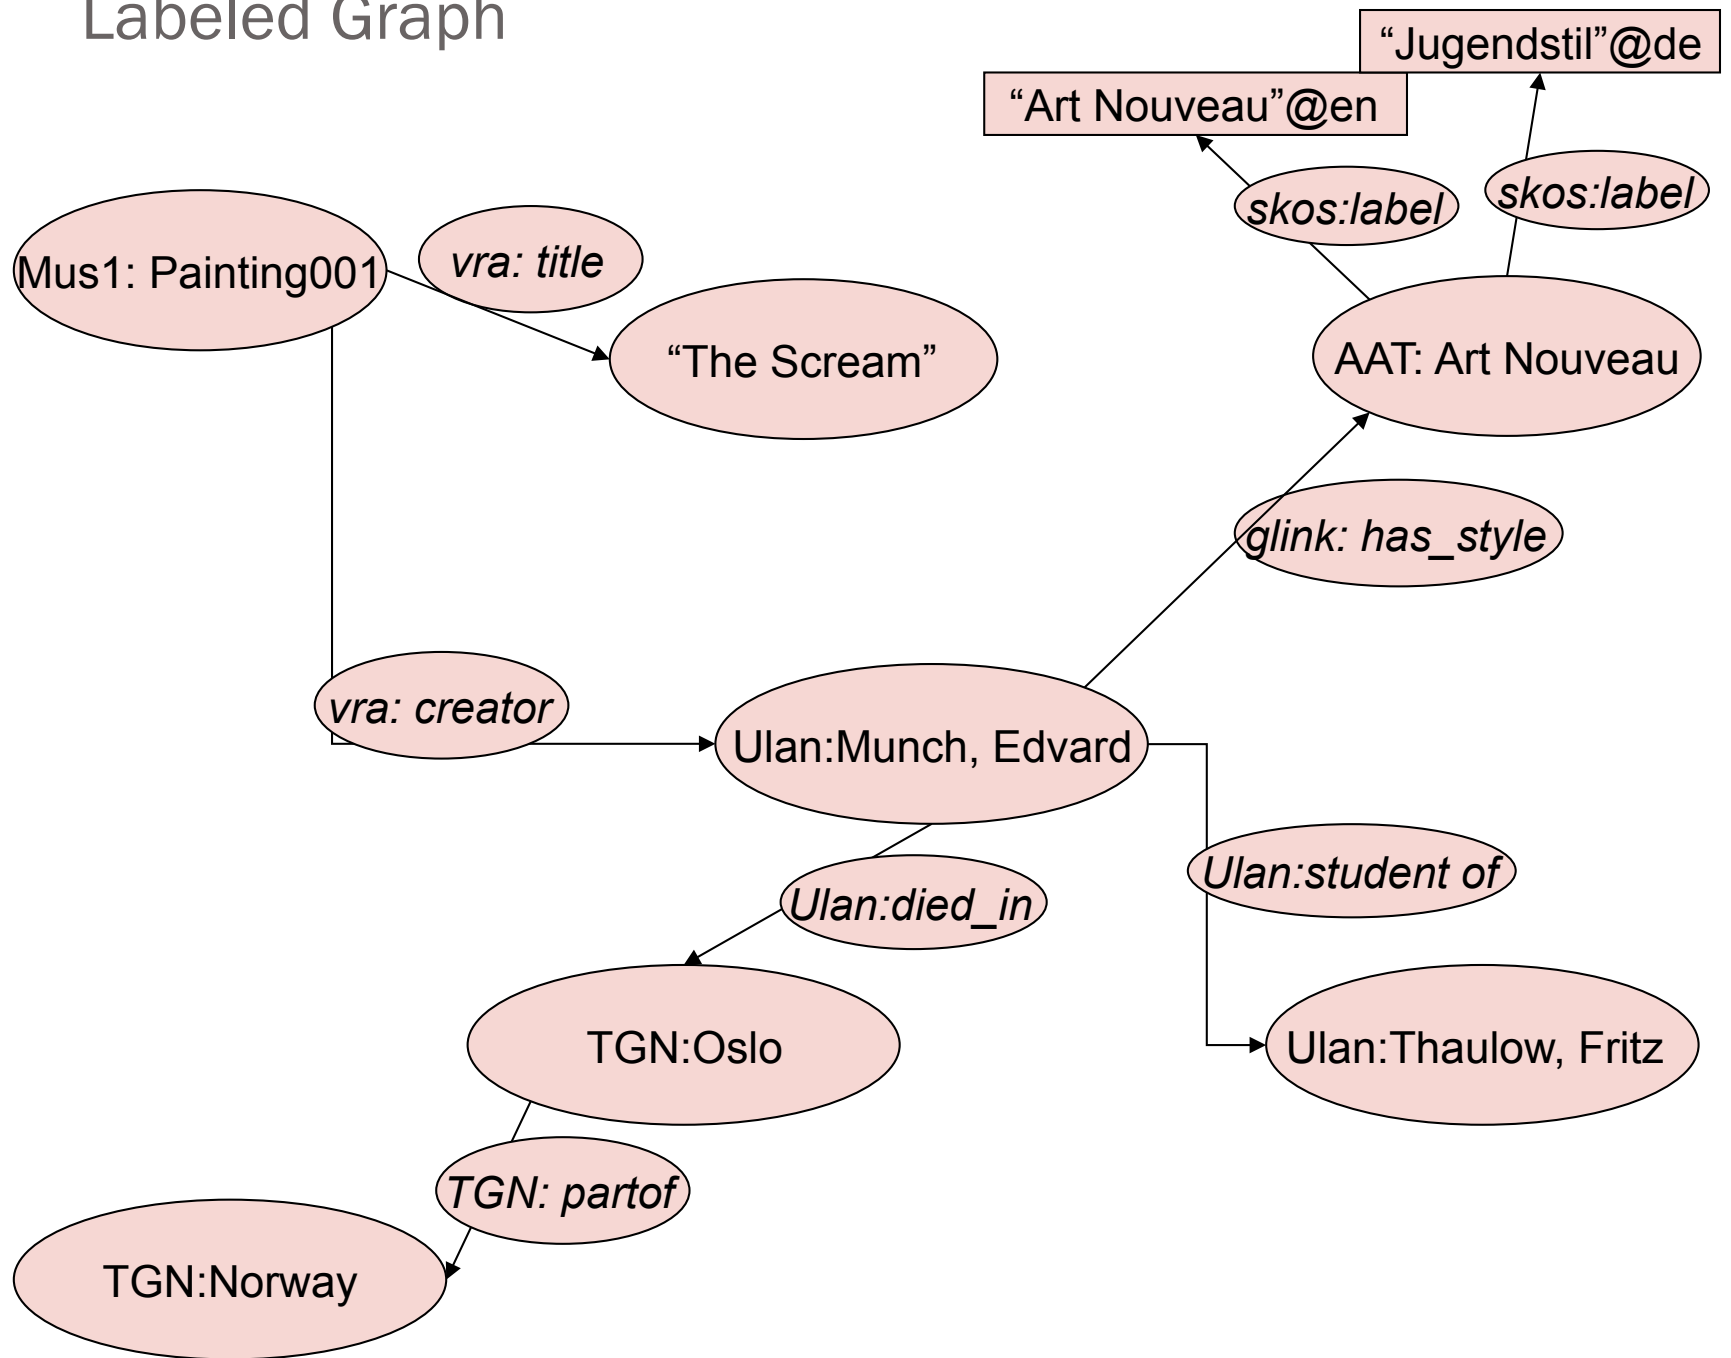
Labeled Graph

“Jugendstil”@de

“Art Nouveau”@en

skos:label

skos:label

Mus1: Painting001

vra: title

“The Scream”

AAT: Art Nouveau

glink: has_style

vra: creator

Ulan:Munch, Edvard

Ulan:student of

Ulan:died_in

TGN:Oslo

Ulan:Thaulow, Fritz

TGN: partof

TGN:Norway